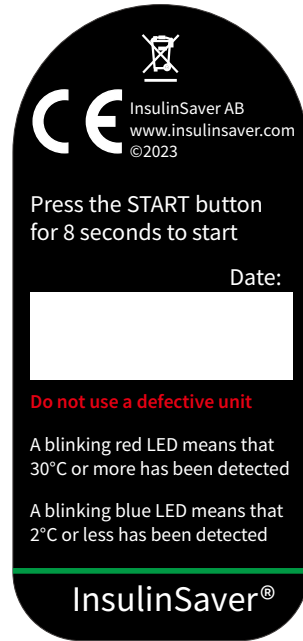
CE

InsulinSaver AB
www.insulinsaver.com
©2023

Press the START button for 8 seconds to start

Date:

Do not use a defective unit

A blinking red LED means that 30°C or more has been detected

A blinking blue LED means that 2°C or less has been detected

InsulinSaver®